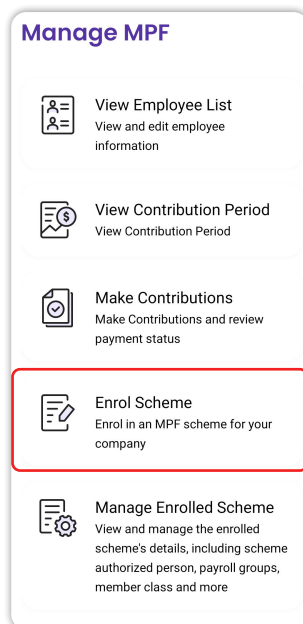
Manage MPF

View Employee List
View and edit employee information

View Contribution Period
View Contribution Period

Make Contributions
Make Contributions and review payment status

Enrol Scheme
Enrol in an MPF scheme for your company

Manage Enrolled Scheme
View and manage the enrolled scheme's details, including scheme authorized person, payroll groups, member class and more